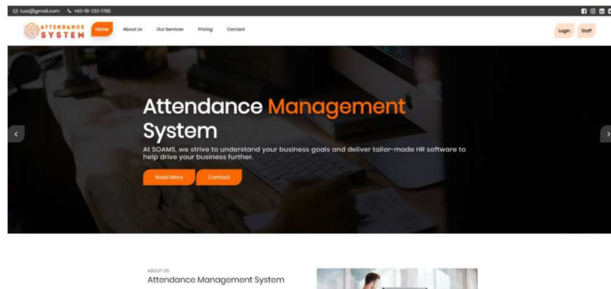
luvs@gmail.com +60-19-232-7785

ATTENDANCE SYSTEM

Home About Us Our Services Pricing Contact

Login Staff

Attendance Management System

At SOAMS, we strive to understand your business goals and deliver tailor-made HR software to help drive your business further.

Read More Contact

ABOUT US

Attendance Management System